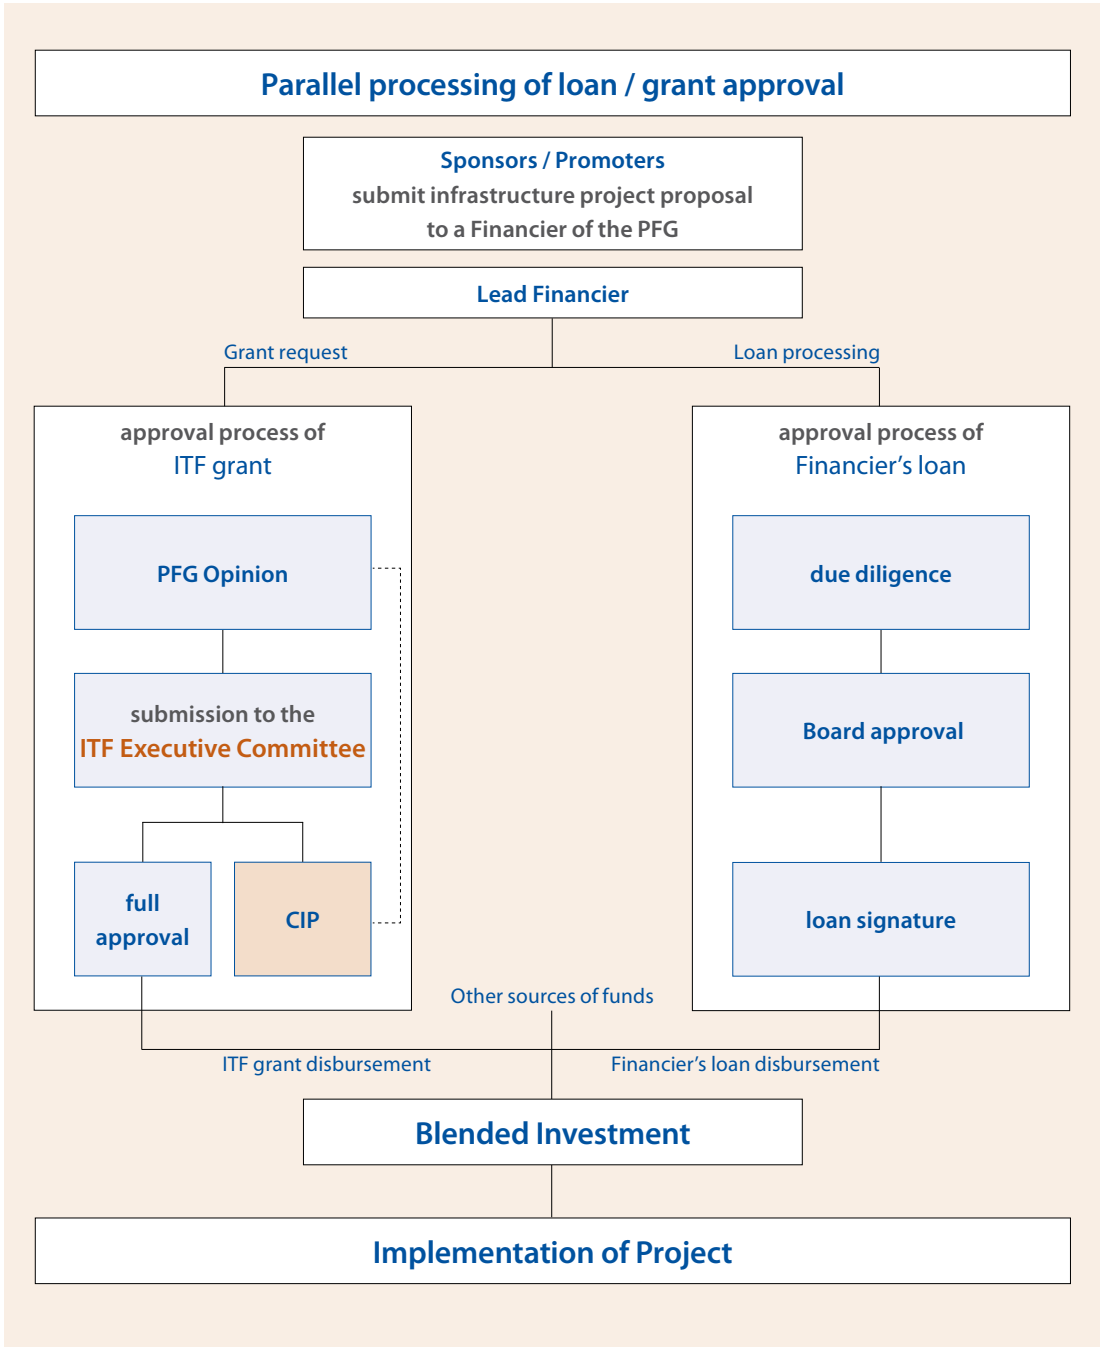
Parallel processing of loan / grant approval

Sponsors / Promoters
submit infrastructure project proposal
to a Financier of the PFG

Lead Financier

Grant request

Loan processing

approval process of
ITF grant

PFG Opinion

submission to the
ITF Executive Committee

full
approval

CIP

approval process of
Financier's loan

due diligence

Board approval

loan signature

Other sources of funds

ITF grant disbursement

Financier's loan disbursement

Blended Investment

Implementation of Project